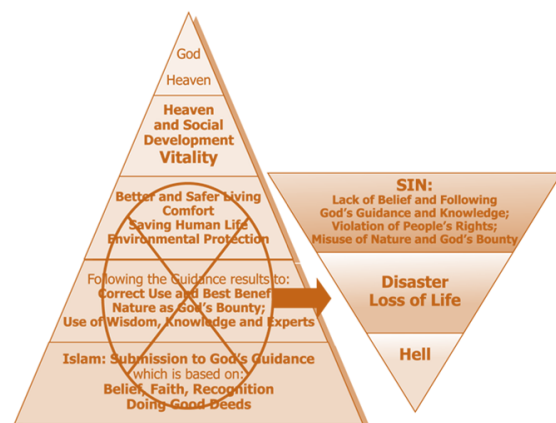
God

Heaven

Heaven and Social Development Vitality

Better and Safer Living Comfort Saving Human Life Environmental Protection

Following the Guidance results to: Correct Use and Best Benef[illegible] Nature as God's Bounty; Use of Wisdom, Knowledge and Experts

Islam: Submission to God's Guidance which is based on: Belief, Faith, Recognition Doing Good Deeds

SIN: Lack of Belief and Following God's Guidance and Knowledge; Violation of People's Rights; Misuse of Nature and God's Bounty

Disaster Loss of Life

Hell